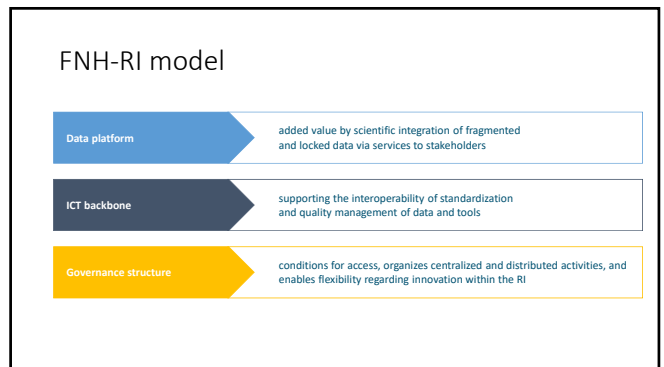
FNH-RI model

Data platform

added value by scientific integration of fragmented and locked data via services to stakeholders

ICT backbone

supporting the interoperability of standardization and quality management of data and tools

Governance structure

conditions for access, organizes centralized and distributed activities, and enables flexibility regarding innovation within the RI